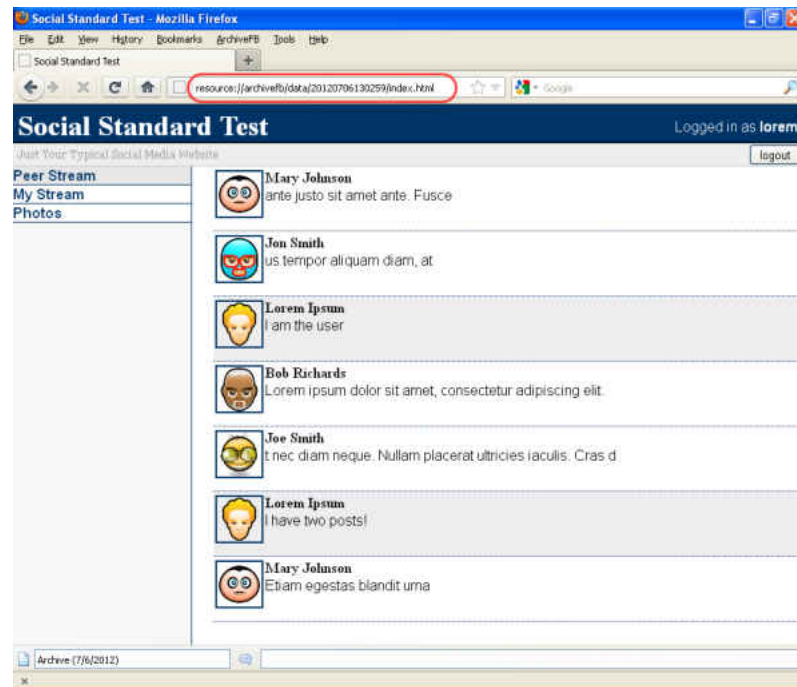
Social Standard Test - Mozilla Firefox

File Edit View History Bookmarks ArchiveFB Tools Help

Social Standard Test

resource://archivefb/data/20120706130259/index.html

Google

Social Standard Test

Logged in as lorem

Just Your Typical Social Media Website

logout

Peer Stream
My Stream
Photos

Mary Johnson
ante justo sit amet ante. Fusce

Jon Smith
us tempor aliquam diam, at

Lorem Ipsum
I am the user

Bob Richards
Lorem ipsum dolor sit amet, consectetur adipiscing elit.

Joe Smith
t nec diam neque. Nullam placerat ultricies iaculis. Cras d

Lorem Ipsum
I have two posts!

Mary Johnson
Etiam egestas blandit urna

Archive (7/6/2012)